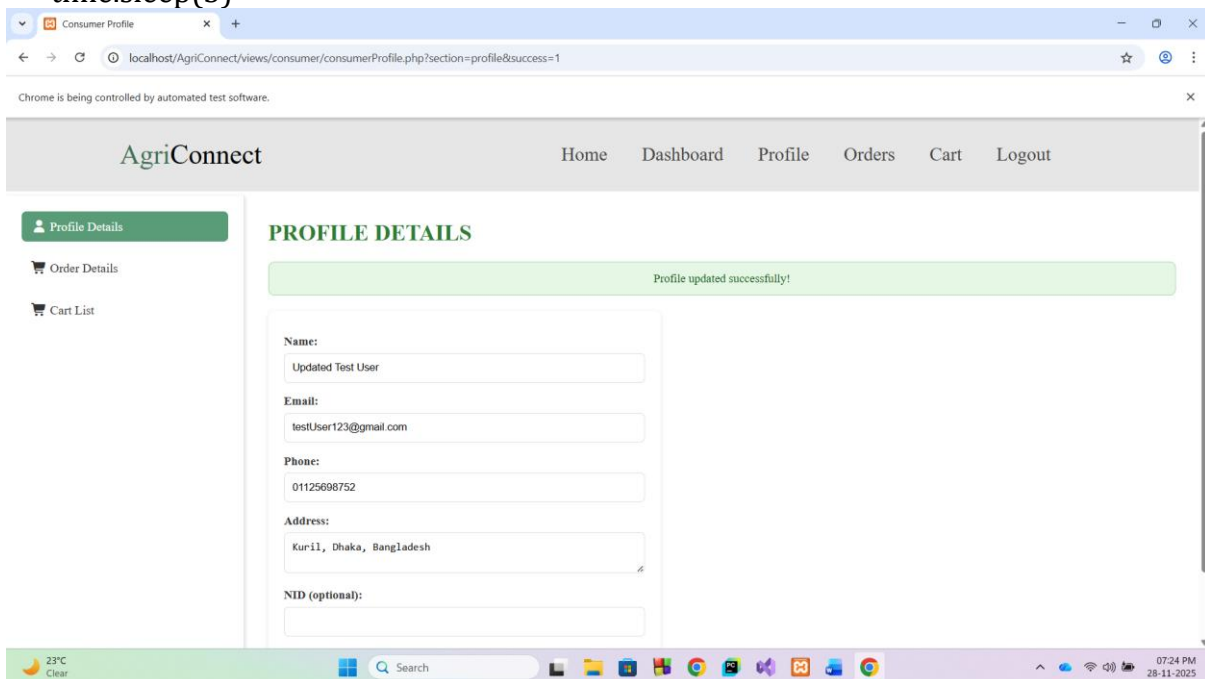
time.sleep(3)

Consumer Profile

localhost/AgriConnect/views/consumer/consumerProfile.php?section=profile&success=1

Chrome is being controlled by automated test software.

AgriConnect

Home Dashboard Profile Orders Cart Logout

Profile Details

Order Details

Cart List

PROFILE DETAILS

Profile updated successfully!

Name:

Updated Test User

Email:

testUser123@gmail.com

Phone:

01125698752

Address:

Kuril, Dhaka, Bangladesh

NID (optional):

23°C
Clear

Search

07:24 PM
28-11-2025